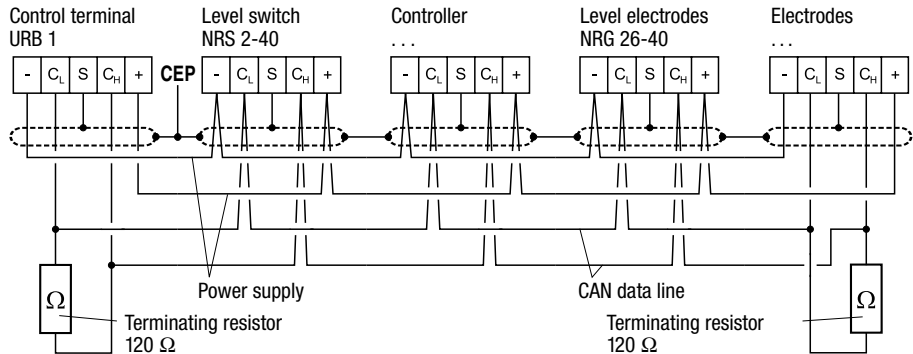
Control terminal URB 1

Level switch NRS 2-40

Controller . . .

Level electrodes NRG 26-40

Electrodes . . .

| - | $C_L$ | S | $C_H$ | + |
|---|---|---|---|---|

CEP

| - | $C_L$ | S | $C_H$ | + |
|---|---|---|---|---|

| - | $C_L$ | S | $C_H$ | + |
|---|---|---|---|---|

| - | $C_L$ | S | $C_H$ | + |
|---|---|---|---|---|

| - | $C_L$ | S | $C_H$ | + |
|---|---|---|---|---|

$\Omega$

Power supply

CAN data line

$\Omega$

Terminating resistor 120 $\Omega$

Terminating resistor 120 $\Omega$